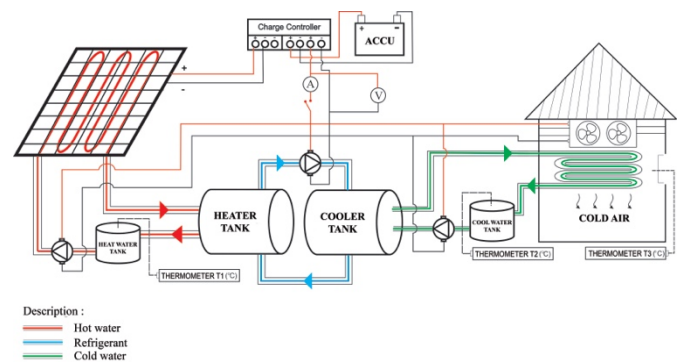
Charge Controller
ACCU
+
-
+
-
A
V
HEATER TANK
COOLER TANK
COOL WATER TANK
HEAT WATER TANK
COLD AIR
THERMOMETER T1 (°C)
THERMOMETER T2 (°C)
THERMOMETER T3 (°C)

Description :
Hot water
Refrigerant
Cold water